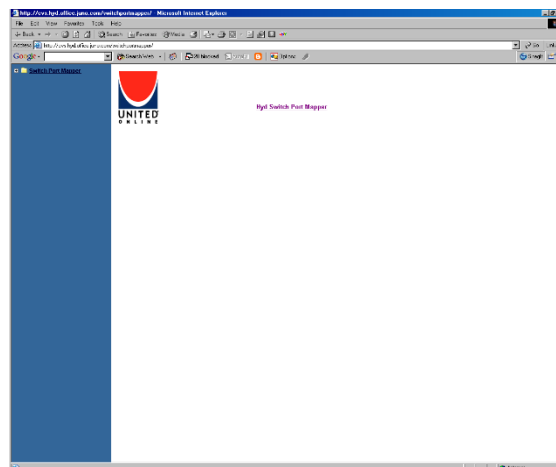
http://cvs.hyd.office.juno.com/switchportmapper/ - Microsoft Internet Explorer

File Edit View Favorites Tools Help

Back Search Favorites Media

Address http://cvs.hyd.office.juno.com/switchportmapper/

Go

Google Search Web 28 blocked Options

Switch Port Mapper

UNITED ONLINE

Hyd Switch Port Mapper